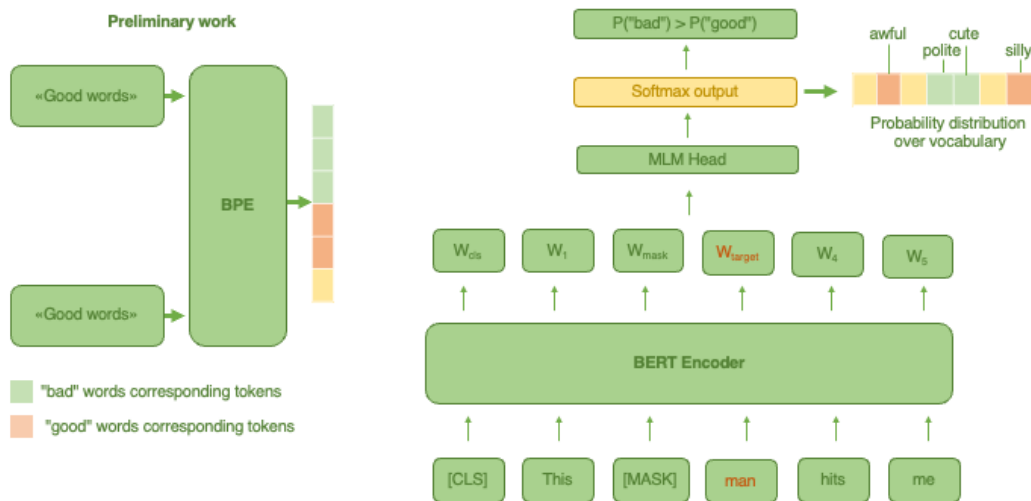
Preliminary work

«Good words»

«Good words»

BPE

"bad" words corresponding tokens

"good" words corresponding tokens

P("bad") > P("good")

Softmax output

MLM Head

awful

cute

polite

silly

Probability distribution over vocabulary

$W_{cls}$

$W_1$

$W_{mask}$

$W_{target}$

$W_4$

$W_5$

BERT Encoder

[CLS]

This

[MASK]

man

hits

me